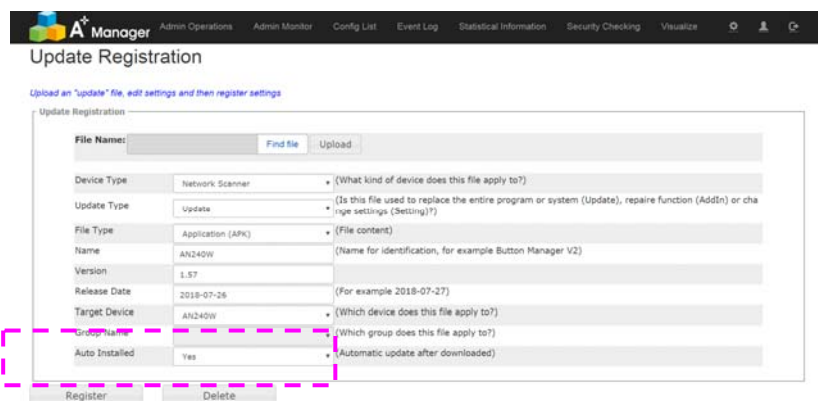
A+ Manager Admin Operations Admin Monitor Config List Event Log Statistical Information Security Checking Visualize

Update Registration

Upload an "update" file, edit settings and then register settings

Update Registration

File Name: Find file Upload

| | | |
|---|---|---|
| Device Type | Network Scanner | (What kind of device does this file apply to?) |
| Update Type | Update | (Is this file used to replace the entire program or system (Update), repaire function (AddIn) or change settings (Setting)?) |
| File Type | Application (APK) | (File content) |
| Name | AN240W | (Name for identification, for example Button Manager V2) |
| Version | 1.57 | |
| Release Date | 2018-07-26 | (For example 2018-07-27) |
| Target Device | AN240W | (Which device does this file apply to?) |
| Group Name | | (Which group does this file apply to?) |
| Auto Installed | Yes | (Automatic update after downloaded) |

Register Delete